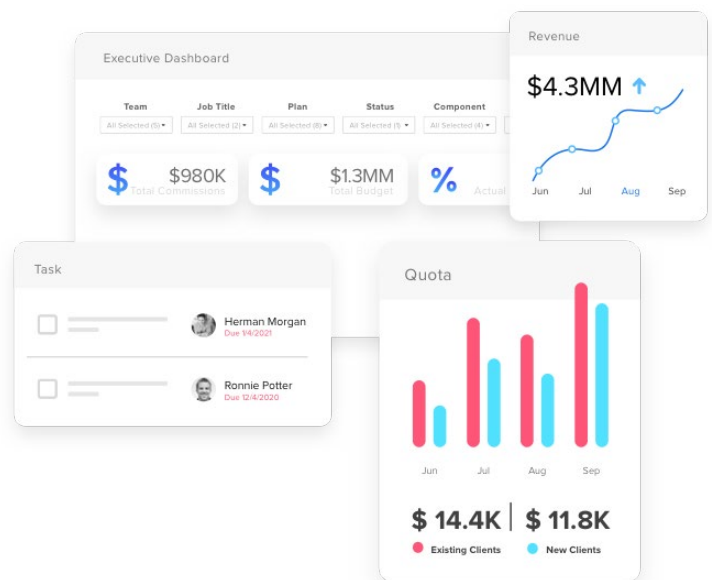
Executive Dashboard

Team
All Selected (5)
Job Title
All Selected (2)
Plan
All Selected (8)
Status
All Selected (1)
Component
All Selected (4)

$ $980K Total Commissions

$ $1.3MM Total Budget

% Actual

Revenue

$4.3MM ↑

Jun Jul Aug Sep

Task

Herman Morgan
Due 1/4/2021

Ronnie Potter
Due 12/4/2020

Quota

Jun Jul Aug Sep

$ 14.4K | $ 11.8K

Existing Clients New Clients